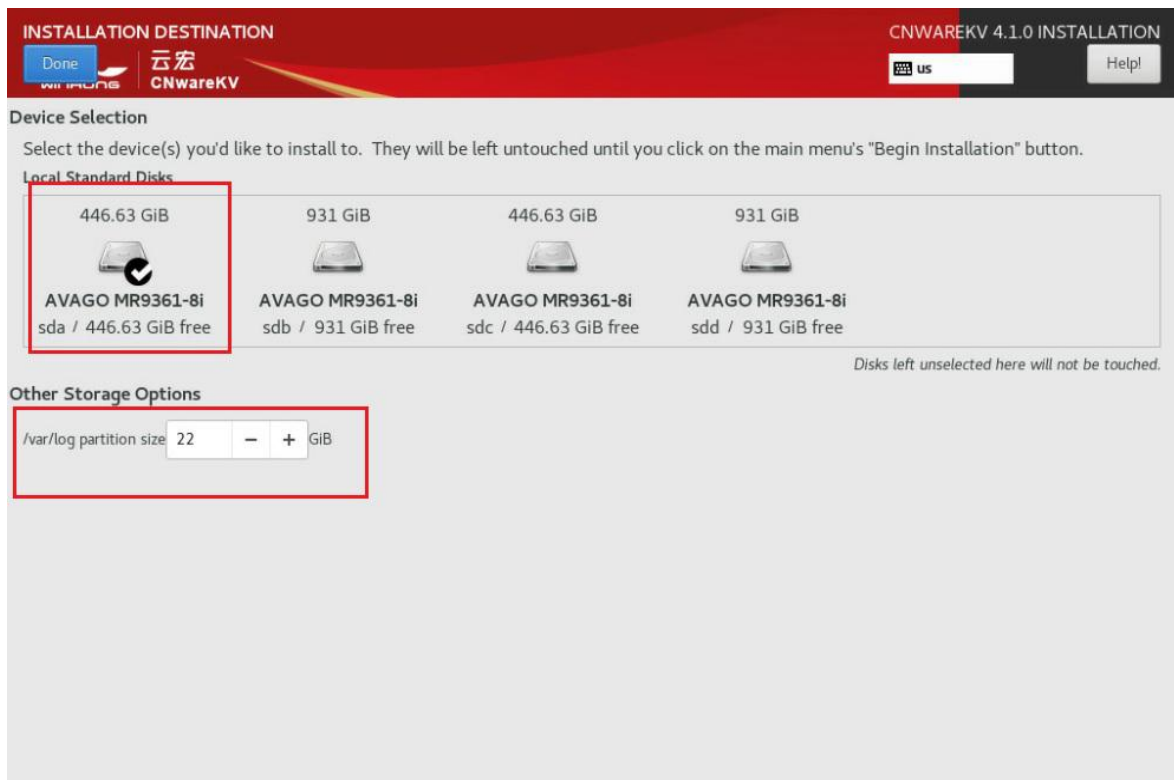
INSTALLATION DESTINATION

Done

WINHONG 云宏 CNwareKV

CNWAREKV 4.1.0 INSTALLATION

us

Help!

Device Selection

Select the device(s) you'd like to install to. They will be left untouched until you click on the main menu's "Begin Installation" button.

Local Standard Disks

446.63 GiB
AVAGO MR9361-8i
sda / 446.63 GiB free

931 GiB
AVAGO MR9361-8i
sdb / 931 GiB free

446.63 GiB
AVAGO MR9361-8i
sdc / 446.63 GiB free

931 GiB
AVAGO MR9361-8i
sdd / 931 GiB free

Disks left unselected here will not be touched.

Other Storage Options

/var/log partition size 22 − + GiB